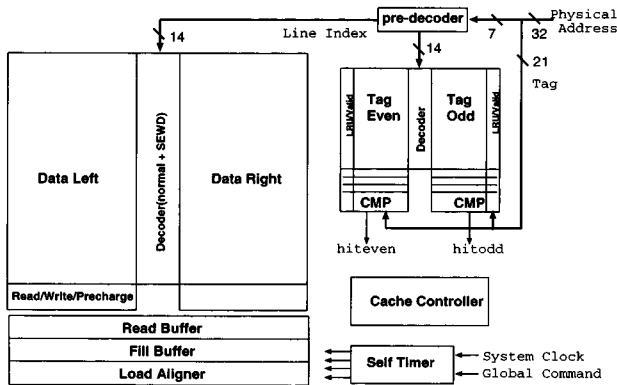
pre-decoder
Physical Address
14
Line Index
14
7
32
21
Tag
LRU/Valid
Tag Even
Decoder
Tag Odd
LRU/Valid
Data Left
Decoder(normal + SEWD)
Data Right
CMP
CMP
hiteven
hitodd
Read/Write/Precharge
Cache Controller
Read Buffer
Fill Buffer
Load Aligner
Self Timer
System Clock
Global Command